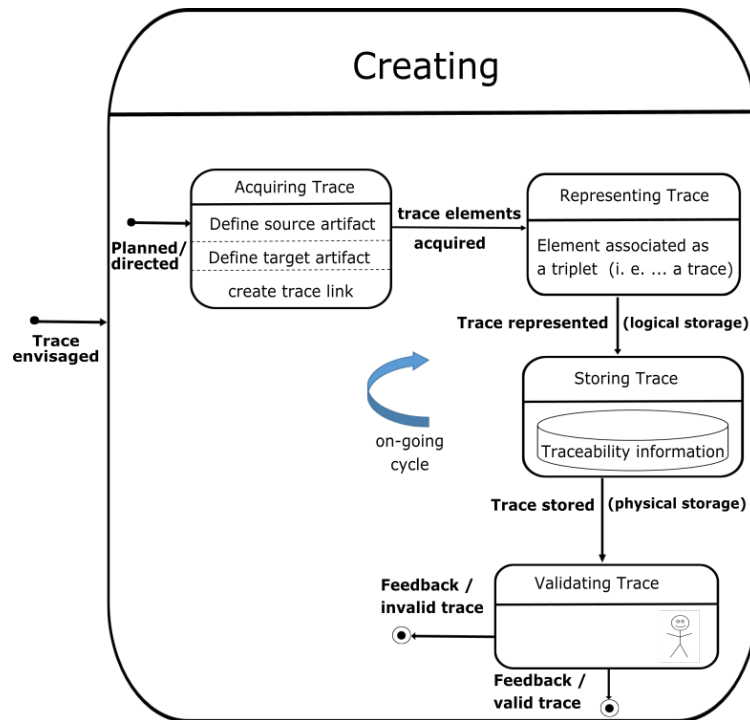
Creating

Trace envisaged

Planned/ directed

Acquiring Trace

Define source artifact

Define target artifact

create trace link

trace elements acquired

Representing Trace

Element associated as a triplet (i. e. ... a trace)

Trace represented (logical storage)

on-going cycle

Storing Trace

Traceability information

Trace stored (physical storage)

Validating Trace

Feedback / invalid trace

Feedback / valid trace